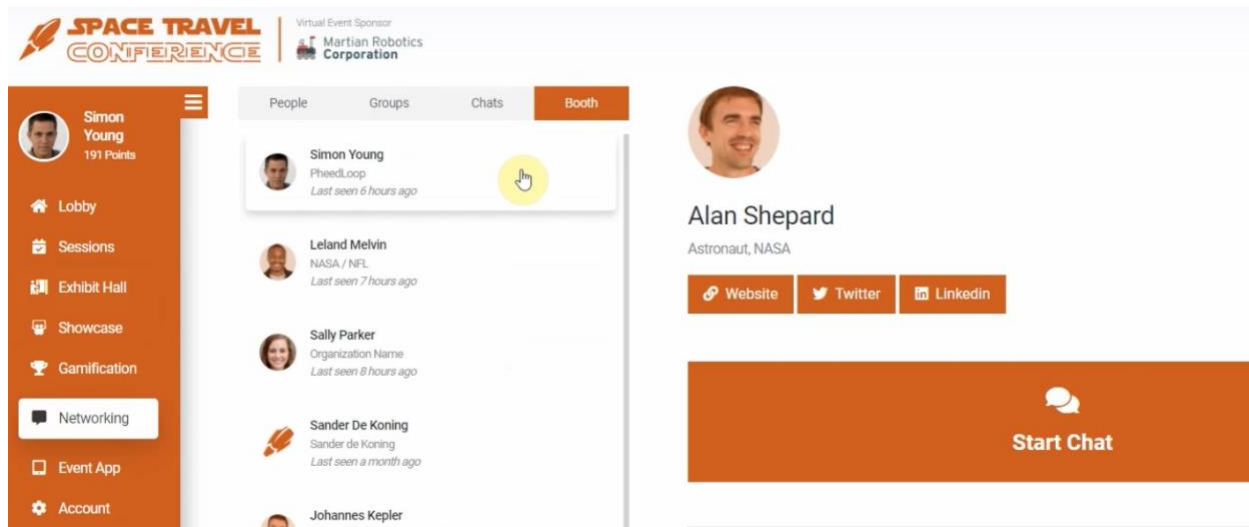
SPACE TRAVEL CONFERENCE

Virtual Event Sponsor
Martian Robotics Corporation

Simon Young
191 Points

Lobby
Sessions
Exhibit Hall
Showcase
Gamification
Networking
Event App
Account

People
Groups
Chats
Booth

Simon Young
PheedLoop
Last seen 6 hours ago

Leland Melvin
NASA / NFL
Last seen 7 hours ago

Sally Parker
Organization Name
Last seen 8 hours ago

Sander De Koning
Sander de Koning
Last seen a month ago

Johannes Kepler

Alan Shepard
Astronaut, NASA

Website
Twitter
Linkedin

Start Chat